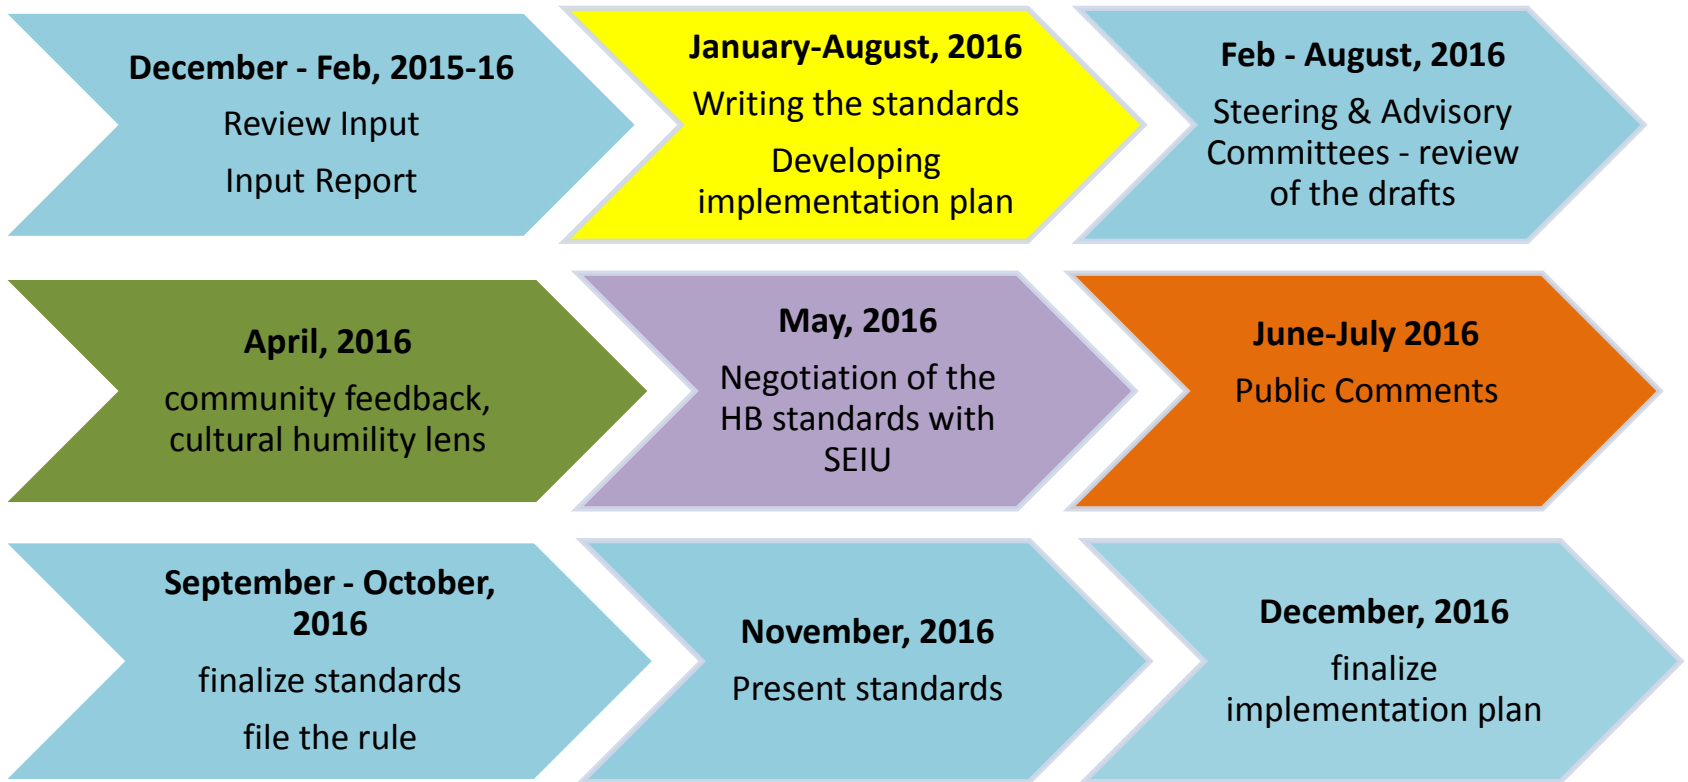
December - Feb, 2015-16

Review Input

Input Report

January-August, 2016

Writing the standards

Developing implementation plan

Feb - August, 2016

Steering & Advisory Committees - review of the drafts

April, 2016

community feedback, cultural humility lens

May, 2016

Negotiation of the HB standards with SEIU

June-July 2016

Public Comments

September - October, 2016

finalize standards

file the rule

November, 2016

Present standards

December, 2016

finalize implementation plan